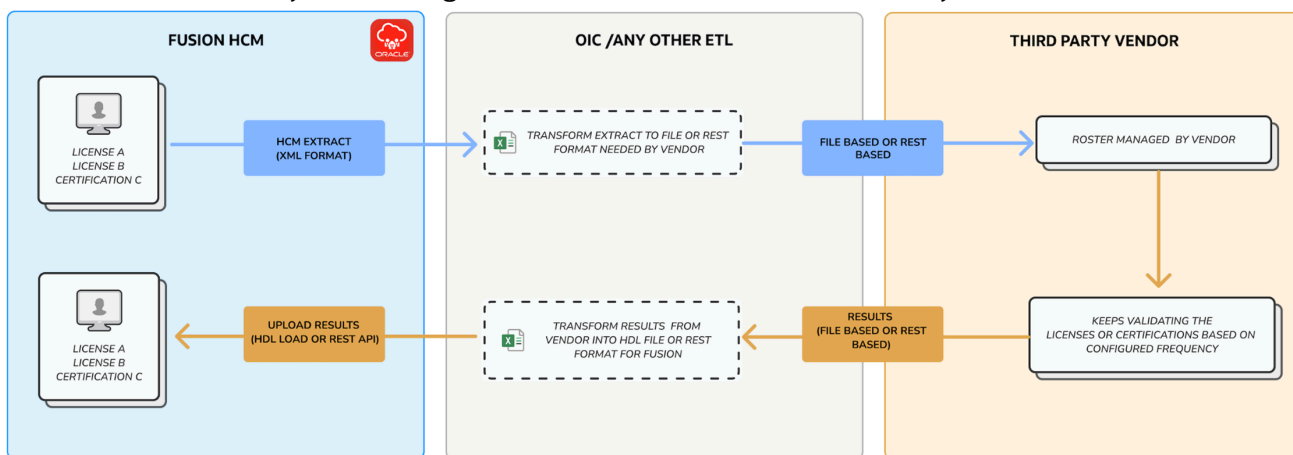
FUSION HCM

ORACLE

LICENSE A
LICENSE B
CERTIFICATION C

HCM EXTRACT
(XML FORMAT)

OIC /ANY OTHER ETL

TRANSFORM EXTRACT TO FILE OR REST FORMAT NEEDED BY VENDOR

FILE BASED OR REST BASED

THIRD PARTY VENDOR

ROSTER MANAGED BY VENDOR

KEEPS VALIDATING THE LICENSES OR CERTIFICATIONS BASED ON CONFIGURED FREQUENCY

RESULTS
(FILE BASED OR REST BASED)

TRANSFORM RESULTS FROM VENDOR INTO HDL FILE OR REST FORMAT FOR FUSION

UPLOAD RESULTS
(HDL LOAD OR REST API)

LICENSE A
LICENSE B
CERTIFICATION C